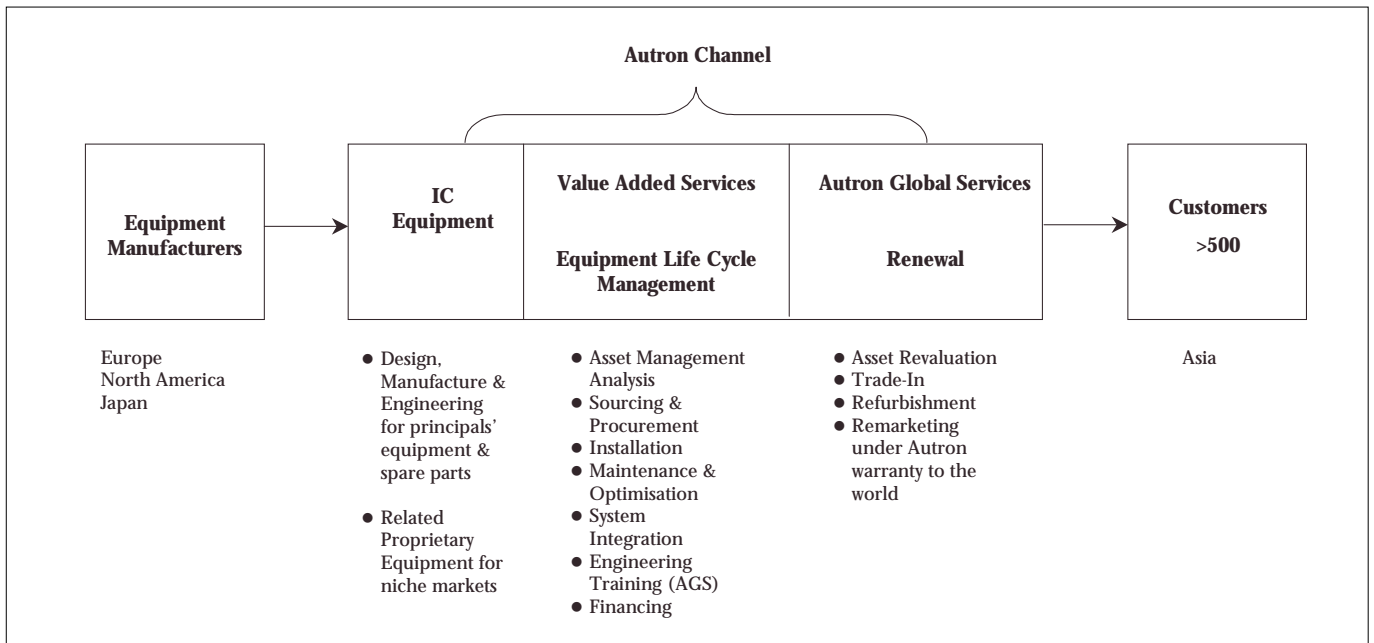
Autron Channel

Equipment Manufacturers

IC Equipment

Value Added Services

Equipment Life Cycle Management

Autron Global Services

Renewal

Customers >500

Europe
North America
Japan

● Design, Manufacture & Engineering for principals' equipment & spare parts

● Related Proprietary Equipment for niche markets

● Asset Management Analysis
● Sourcing & Procurement
● Installation
● Maintenance & Optimisation
● System Integration
● Engineering Training (AGS)
● Financing

● Asset Revaluation
● Trade-In
● Refurbishment
● Remarketing under Autron warranty to the world

Asia